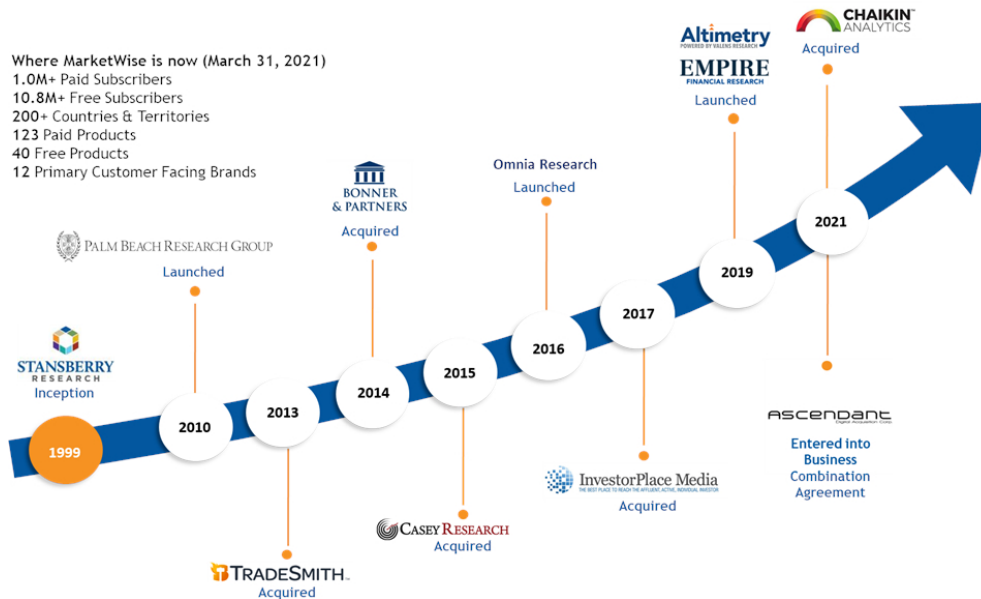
Where MarketWise is now (March 31, 2021)
1.0M+ Paid Subscribers
10.8M+ Free Subscribers
200+ Countries & Territories
123 Paid Products
40 Free Products
12 Primary Customer Facing Brands

STANSBERRY RESEARCH
Inception
1999

PALM BEACH RESEARCH GROUP
Launched
2010

2013
TRADESMITH
Acquired

BONNER & PARTNERS
Acquired
2014

2015
CASEY RESEARCH
Acquired

Omnia Research
Launched
2016

2017
InvestorPlace Media
THE BEST PLACE TO REACH THE AFFLUENT, ACTIVE, INDIVIDUAL INVESTOR
Acquired

Altimetry
POWERED BY VALENS RESEARCH
EMPIRE
FINANCIAL RESEARCH
Launched
2019

CHAIKIN ANALYTICS
Acquired
2021

ASCENDANT
Digital Acquisition Corp
Entered into Business Combination Agreement